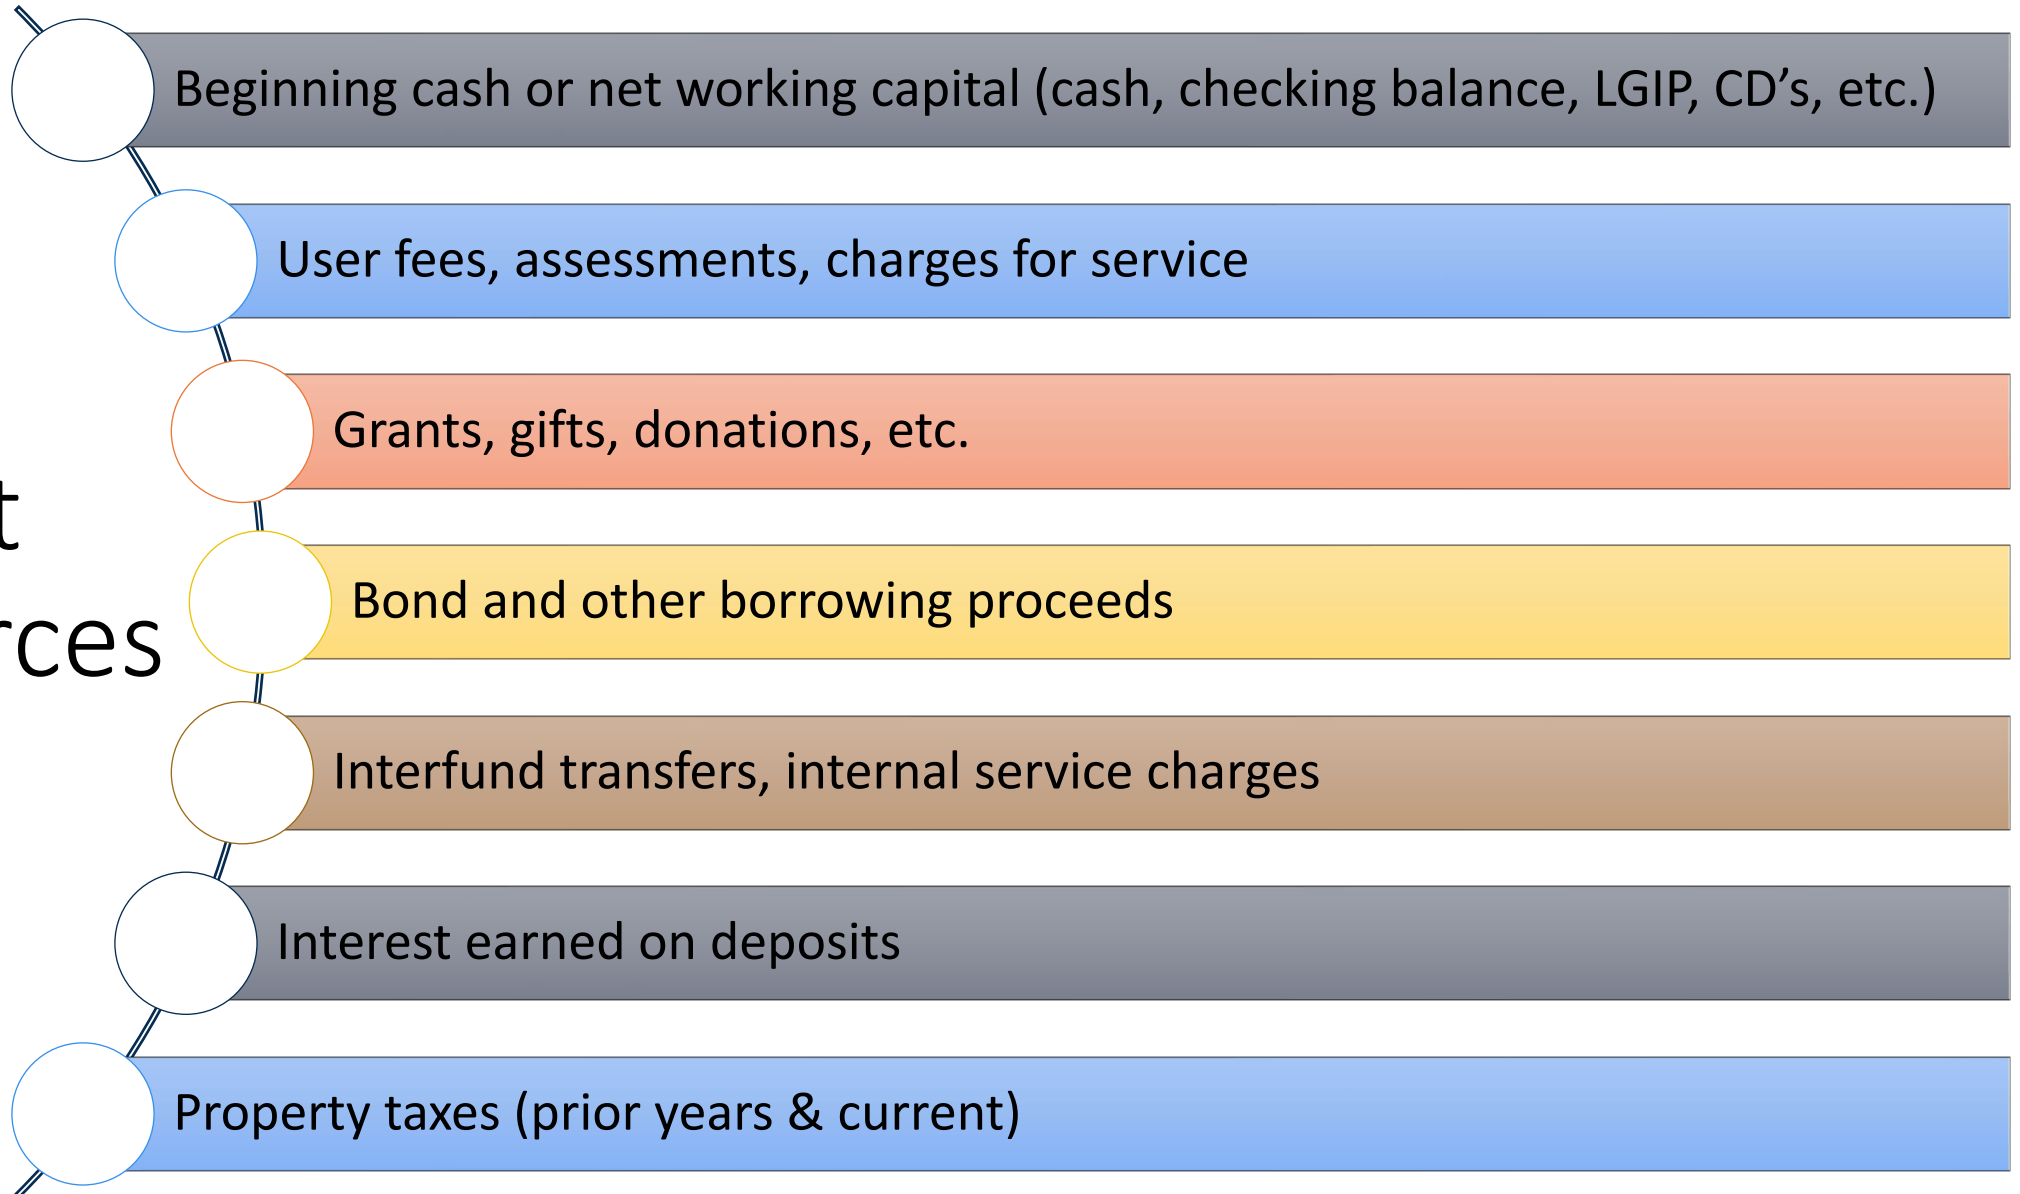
t

rces

Beginning cash or net working capital (cash, checking balance, LGIP, CD’s, etc.)

User fees, assessments, charges for service

Grants, gifts, donations, etc.

Bond and other borrowing proceeds

Interfund transfers, internal service charges

Interest earned on deposits

Property taxes (prior years & current)